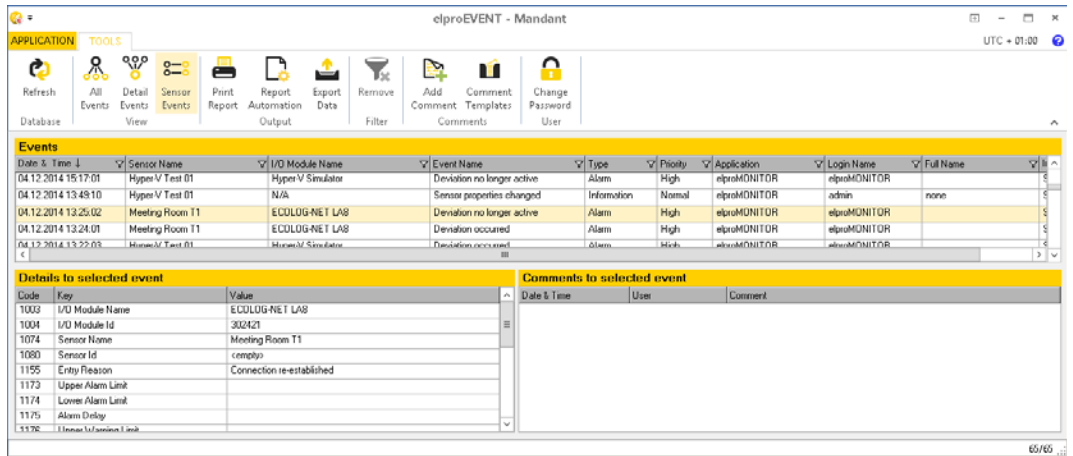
elproEVENT - Mandant

APPLICATION TOOLS

UTC + 01:00

Refresh
Database

All Events
Detail Events
Sensor Events
View

Print Report
Report Automation
Export Data
Output

Remove
Filter

Add Comment
Comment Templates
Comments

Change Password
User

Events

| Date & Time | Sensor Name | I/O Module Name | Event Name | Type | Priority | Application | Login Name | Full Name |
|---|---|---|---|---|---|---|---|---|
| 04.12.2014 15:17:01 | Hyper-V Test 01 | Hyper-V Simulator | Deviation no longer active | Alarm | High | elproMONITOR | elproMONITOR | |
| 04.12.2014 13:49:10 | Hyper-V Test 01 | N/A | Sensor properties changed | Information | Normal | elproMONITOR | admin | none |
| 04.12.2014 13:25:02 | Meeting Room T1 | ECOLOG-NET LA8 | Deviation no longer active | Alarm | High | elproMONITOR | elproMONITOR | |
| 04.12.2014 13:24:01 | Meeting Room T1 | ECOLOG-NET LA8 | Deviation occurred | Alarm | High | elproMONITOR | elproMONITOR | |
| 04.12.2014 13:22:03 | Hyper-V Test 01 | Hyper-V Simulator | Deviation occurred | Alarm | High | elproMONITOR | elproMONITOR | |

Details to selected event

| Code | Key | Value |
|---|---|---|
| 1003 | I/O Module Name | ECOLOG-NET LA8 |
| 1004 | I/O Module Id | 302421 |
| 1074 | Sensor Name | Meeting Room T1 |
| 1080 | Sensor Id | <empty> |
| 1155 | Entry Reason | Connection re-established |
| 1173 | Upper Alarm Limit | |
| 1174 | Lower Alarm Limit | |
| 1175 | Alarm Delay | |
| 1176 | Upper Warning Limit | |

Comments to selected event

| Date & Time | User | Comment |
|---|---|---|

65/65